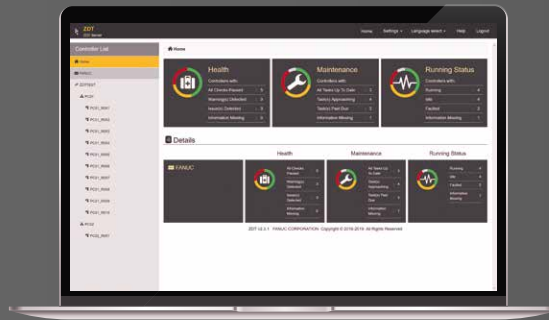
ZDT
ZDC Server

Home Settings Language select Help Logout

Controller List

Home

FANUC

ZDTEST

PC01

RC01_R001

RC01_R002

RC01_R003

RC01_R004

RC01_R005

RC01_R006

RC01_R007

RC01_R008

RC01_R009

RC01_R010

PC02

RC02_R001

Home

Health
Controllers with:
All Checks Passed 0
Warning(s) Detected 0
Issue(s) Detected 0
Information Missing 0

Maintenance
Controllers with:
All Tasks Up To Date 0
Task(s) Approaching 0
Task(s) Past Due 0
Information Missing 0

Running Status
Controllers with:
Running 0
Idle 0
Faulted 0
Information Missing 0

Details

Health

Maintenance

Running Status

FANUC

All Checks Passed
Warning(s) Detected
Issue(s) Detected
Information Missing

All Tasks Up To Date
Task(s) Approaching
Task(s) Past Due
Information Missing

Running
Idle
Faulted
Information Missing

ZDT V2.3.1 FANUC CORPORATION. Copyright © 2016-2019. All Rights Reserved.